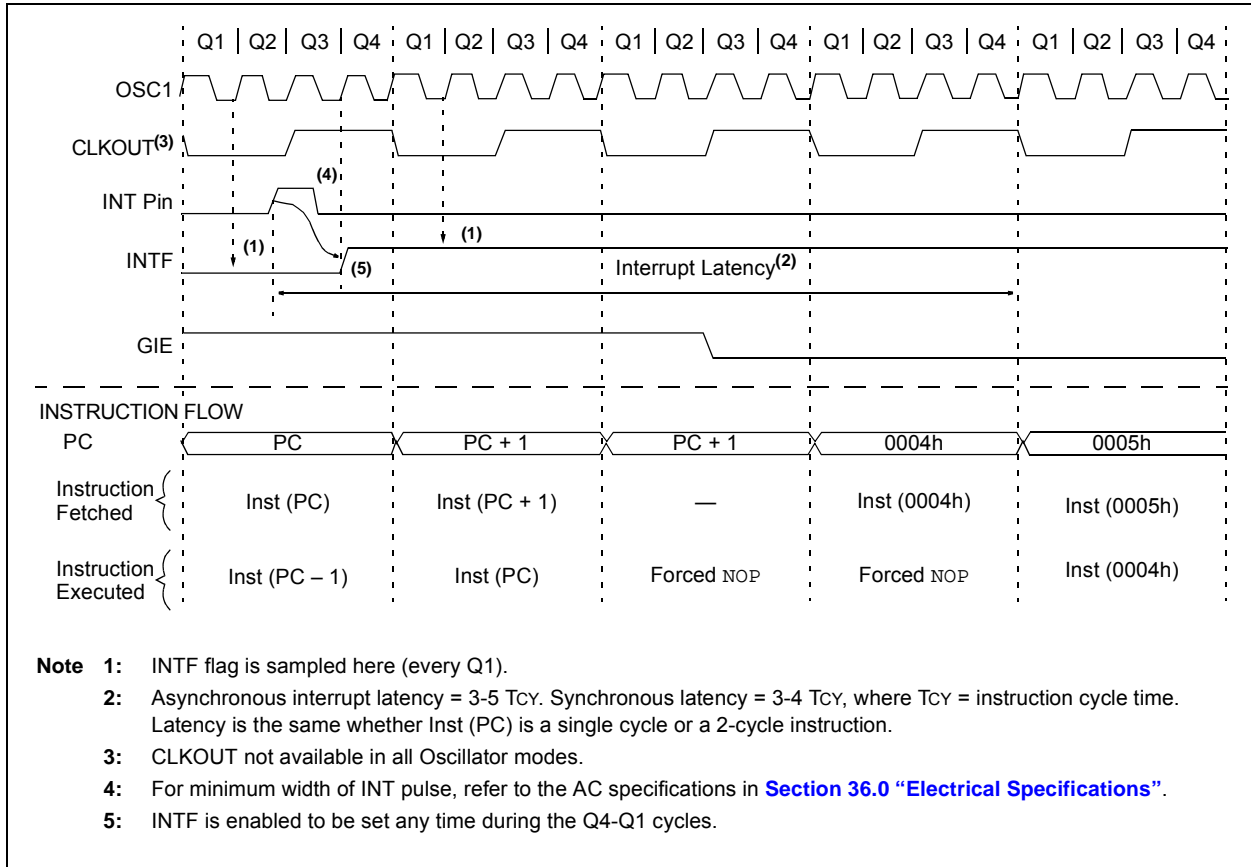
Q1 | Q2 | Q3 | Q4 | Q1 | Q2 | Q3 | Q4 | Q1 | Q2 | Q3 | Q4 | Q1 | Q2 | Q3 | Q4 | Q1 | Q2 | Q3 | Q4

OSC1

CLKOUT$^{(3)}$

INT Pin

(4)

INTF

(1)

(1)

(5)

Interrupt Latency$^{(2)}$

GIE

INSTRUCTION FLOW

PC

| | | | | | |
|---|---|---|---|---|---|
| PC | PC | PC + 1 | PC + 1 | 0004h | 0005h |
| Instruction Fetched | Inst (PC) | Inst (PC + 1) | — | Inst (0004h) | Inst (0005h) |
| Instruction Executed | Inst (PC – 1) | Inst (PC) | Forced NOP | Forced NOP | Inst (0004h) |

Note 1: INTF flag is sampled here (every Q1).

2: Asynchronous interrupt latency = 3-5 TCY. Synchronous latency = 3-4 TCY, where TCY = instruction cycle time. Latency is the same whether Inst (PC) is a single cycle or a 2-cycle instruction.

3: CLKOUT not available in all Oscillator modes.

4: For minimum width of INT pulse, refer to the AC specifications in Section 36.0 "Electrical Specifications".

5: INTF is enabled to be set any time during the Q4-Q1 cycles.